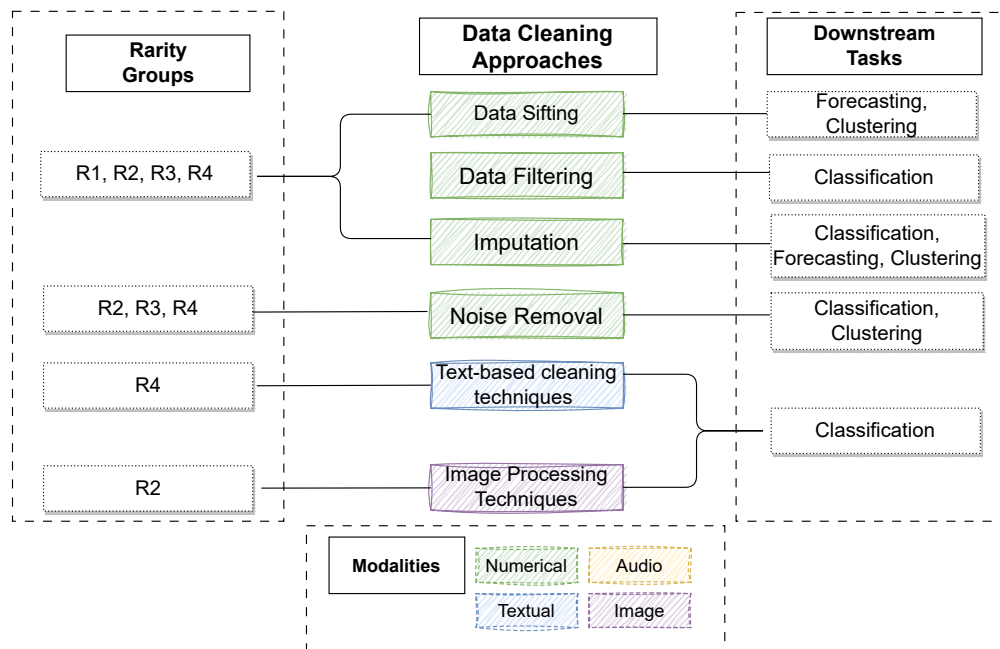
Rarity Groups

Data Cleaning Approaches

Downstream Tasks

R1, R2, R3, R4

Data Sifting

Forecasting, Clustering

Data Filtering

Classification

Imputation

Classification, Forecasting, Clustering

R2, R3, R4

Noise Removal

Classification, Clustering

R4

Text-based cleaning techniques

Classification

R2

Image Processing Techniques

Modalities

Numerical

Audio

Textual

Image